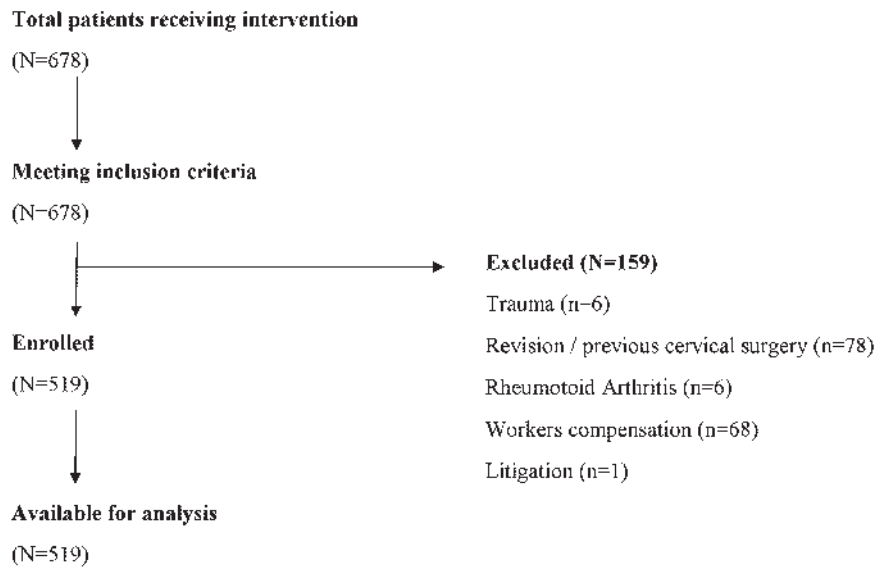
**Total patients receiving intervention**

(N=678)

**Meeting inclusion criteria**

(N=678)

**Excluded (N=159)**

Trauma (n=6)

Revision / previous cervical surgery (n=78)

Rheumotoid Arthritis (n=6)

Workers compensation (n=68)

Litigation (n=1)

**Enrolled**

(N=519)

**Available for analysis**

(N=519)